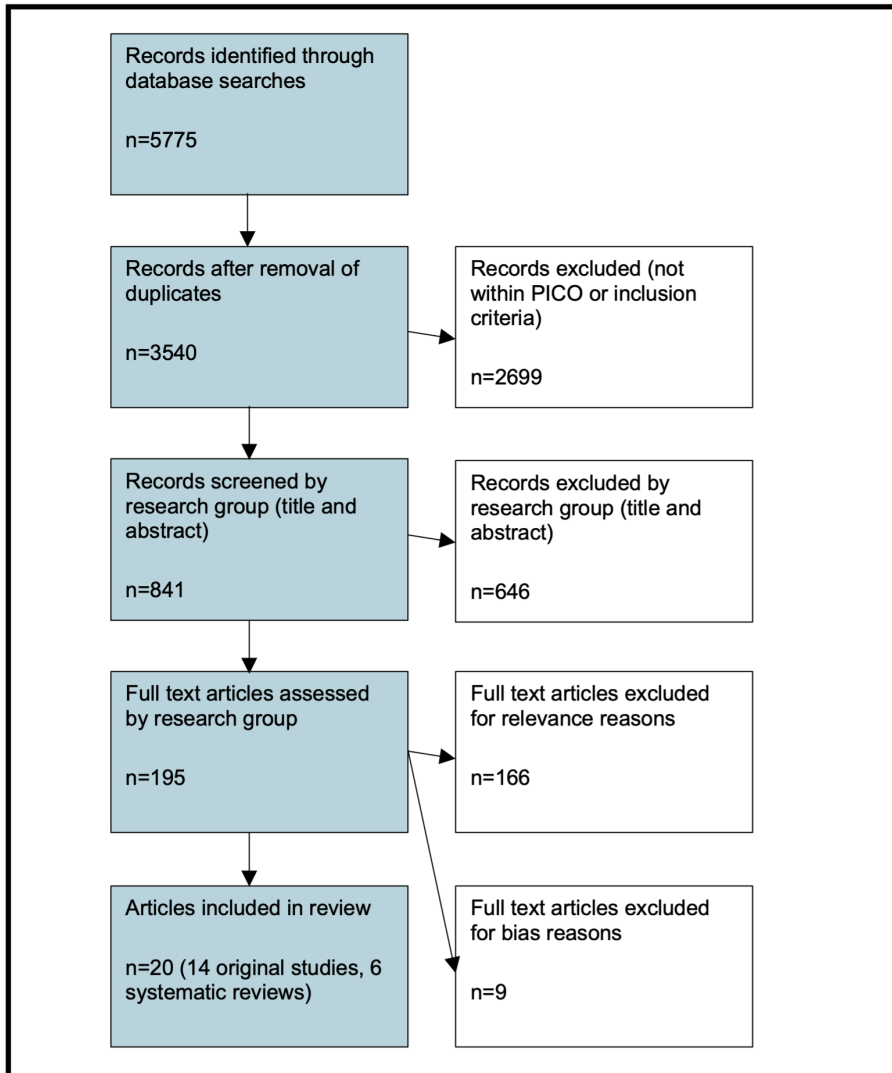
Records identified through database searches

n=5775

Records after removal of duplicates

n=3540

Records excluded (not within PICO or inclusion criteria)

n=2699

Records screened by research group (title and abstract)

n=841

Records excluded by research group (title and abstract)

n=646

Full text articles assessed by research group

n=195

Full text articles excluded for relevance reasons

n=166

Articles included in review

n=20 (14 original studies, 6 systematic reviews)

Full text articles excluded for bias reasons

n=9